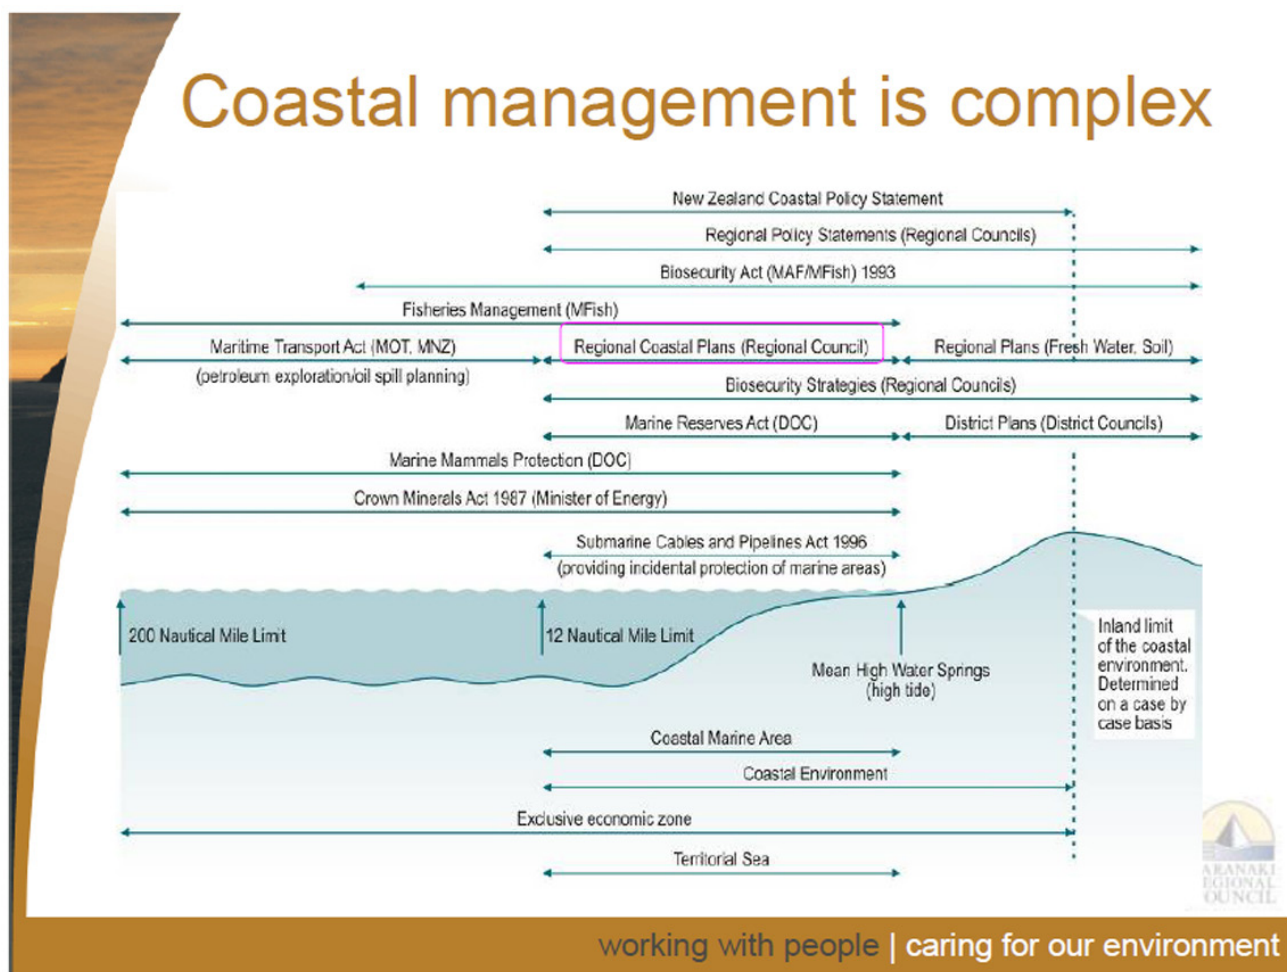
Coastal management is complex

New Zealand Coastal Policy Statement

Regional Policy Statements (Regional Councils)

Biosecurity Act (MAF/MFish) 1993

Fisheries Management (MFish)

Maritime Transport Act (MOT, MNZ)
(petroleum exploration/oil spill planning)

Regional Coastal Plans (Regional Council)

Regional Plans (Fresh Water, Soil)

Biosecurity Strategies (Regional Councils)

Marine Reserves Act (DOC)

District Plans (District Councils)

Marine Mammals Protection (DOC)

Crown Minerals Act 1987 (Minister of Energy)

Submarine Cables and Pipelines Act 1996
(providing incidental protection of marine areas)

200 Nautical Mile Limit

12 Nautical Mile Limit

Mean High Water Springs
(high tide)

Inland limit of the coastal environment. Determined on a case by case basis

Coastal Marine Area

Coastal Environment

Exclusive economic zone

Territorial Sea

ARANAKI EGIONAL OUNCIL

working with people | caring for our environment